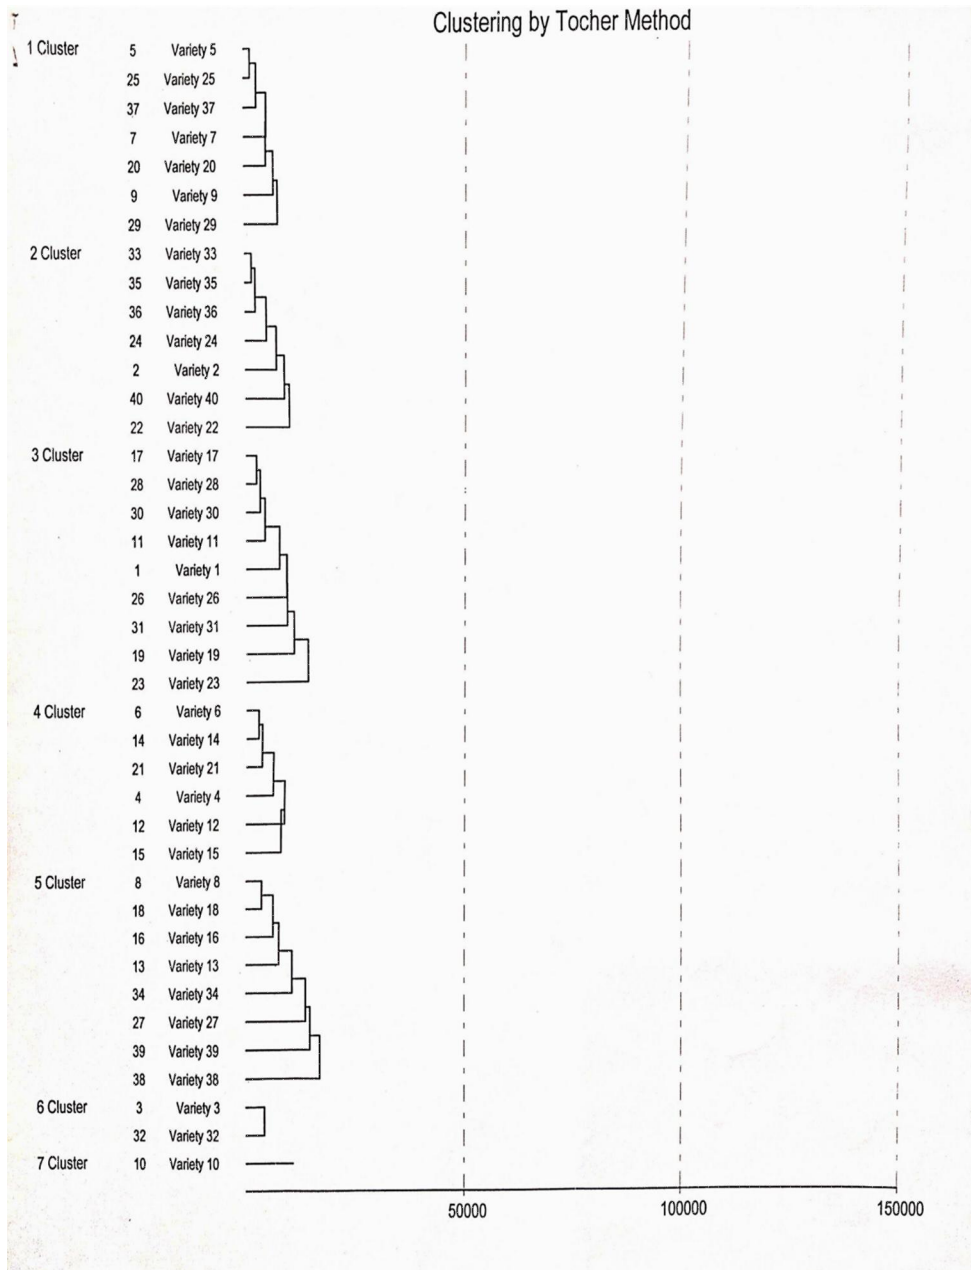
Clustering by Tocher Method

1 Cluster 5 Variety 5
25 Variety 25
37 Variety 37
7 Variety 7
20 Variety 20
9 Variety 9
29 Variety 29
2 Cluster 33 Variety 33
35 Variety 35
36 Variety 36
24 Variety 24
2 Variety 2
40 Variety 40
22 Variety 22
3 Cluster 17 Variety 17
28 Variety 28
30 Variety 30
11 Variety 11
1 Variety 1
26 Variety 26
31 Variety 31
19 Variety 19
23 Variety 23
4 Cluster 6 Variety 6
14 Variety 14
21 Variety 21
4 Variety 4
12 Variety 12
15 Variety 15
5 Cluster 8 Variety 8
18 Variety 18
16 Variety 16
13 Variety 13
34 Variety 34
27 Variety 27
39 Variety 39
38 Variety 38
6 Cluster 3 Variety 3
32 Variety 32
7 Cluster 10 Variety 10

50000 100000 150000